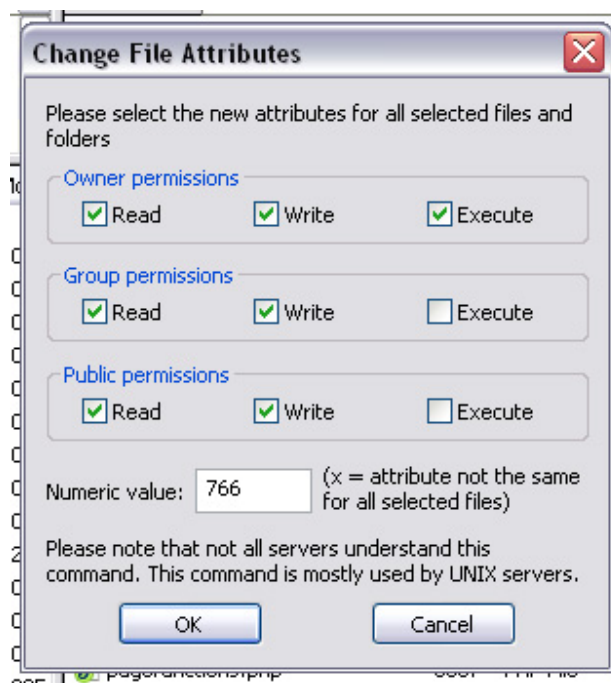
Change File Attributes

Please select the new attributes for all selected files and folders

Owner permissions
Read Write Execute

Group permissions
Read Write Execute

Public permissions
Read Write Execute

Numeric value: 766 (x = attribute not the same for all selected files)

Please note that not all servers understand this command. This command is mostly used by UNIX servers.

OK Cancel